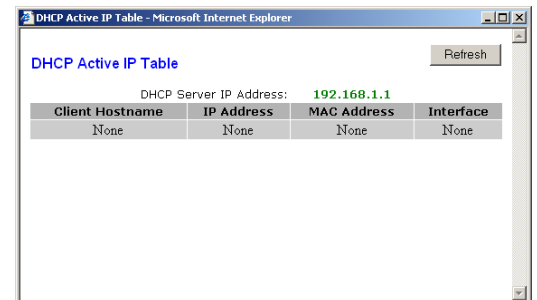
DHCP Active IP Table - Microsoft Internet Explorer

DHCP Active IP Table

Refresh

DHCP Server IP Address: 192.168.1.1

| Client Hostname | IP Address | MAC Address | Interface |
|---|---|---|---|
| None | None | None | None |